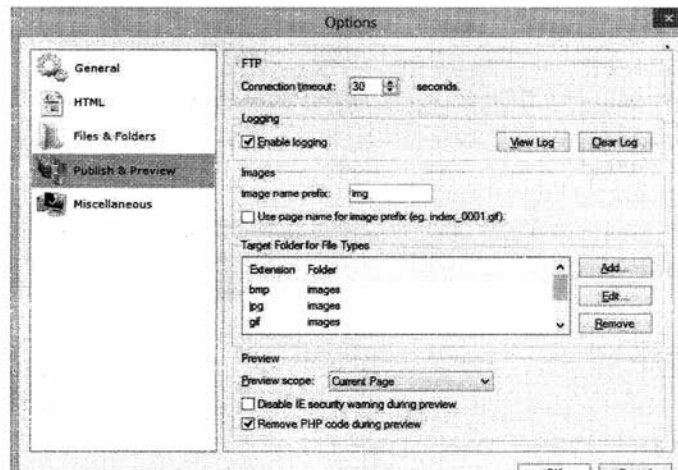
Options

General
HTML
Files & Folders
Publish & Preview
Miscellaneous

FTP
Connection timeout: 30 seconds.

Logging
Enable logging
View Log
Clear Log

Images
Image name prefix: img
Use page name for image prefix (eg. index_0001.gif).

Target Folder for File Types

| Extension | Folder |
|---|---|
| bmp | images |
| jpg | images |
| gif | images |

Add...
Edit...
Remove

Preview
Preview scope: Current Page
Disable IE security warning during preview
Remove PHP code during preview

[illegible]
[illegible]